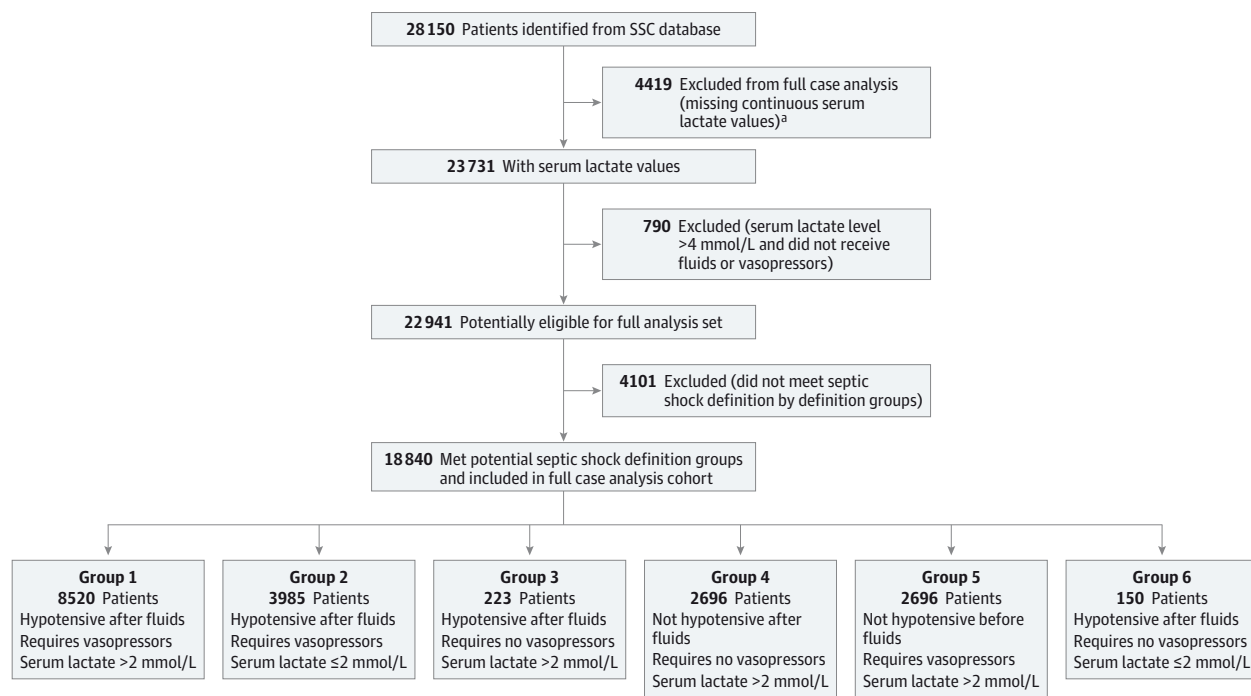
28 150 Patients identified from SSC database

4419 Excluded from full case analysis (missing continuous serum lactate values)$^a$

23 731 With serum lactate values

790 Excluded (serum lactate level >4 mmol/L and did not receive fluids or vasopressors)

22 941 Potentially eligible for full analysis set

4101 Excluded (did not meet septic shock definition by definition groups)

18 840 Met potential septic shock definition groups and included in full case analysis cohort

Group 1
8520 Patients
Hypotensive after fluids
Requires vasopressors
Serum lactate >2 mmol/L

Group 2
3985 Patients
Hypotensive after fluids
Requires vasopressors
Serum lactate ≤2 mmol/L

Group 3
223 Patients
Hypotensive after fluids
Requires no vasopressors
Serum lactate >2 mmol/L

Group 4
2696 Patients
Not hypotensive after fluids
Requires no vasopressors
Serum lactate >2 mmol/L

Group 5
2696 Patients
Not hypotensive before fluids
Requires vasopressors
Serum lactate >2 mmol/L

Group 6
150 Patients
Hypotensive after fluids
Requires no vasopressors
Serum lactate ≤2 mmol/L